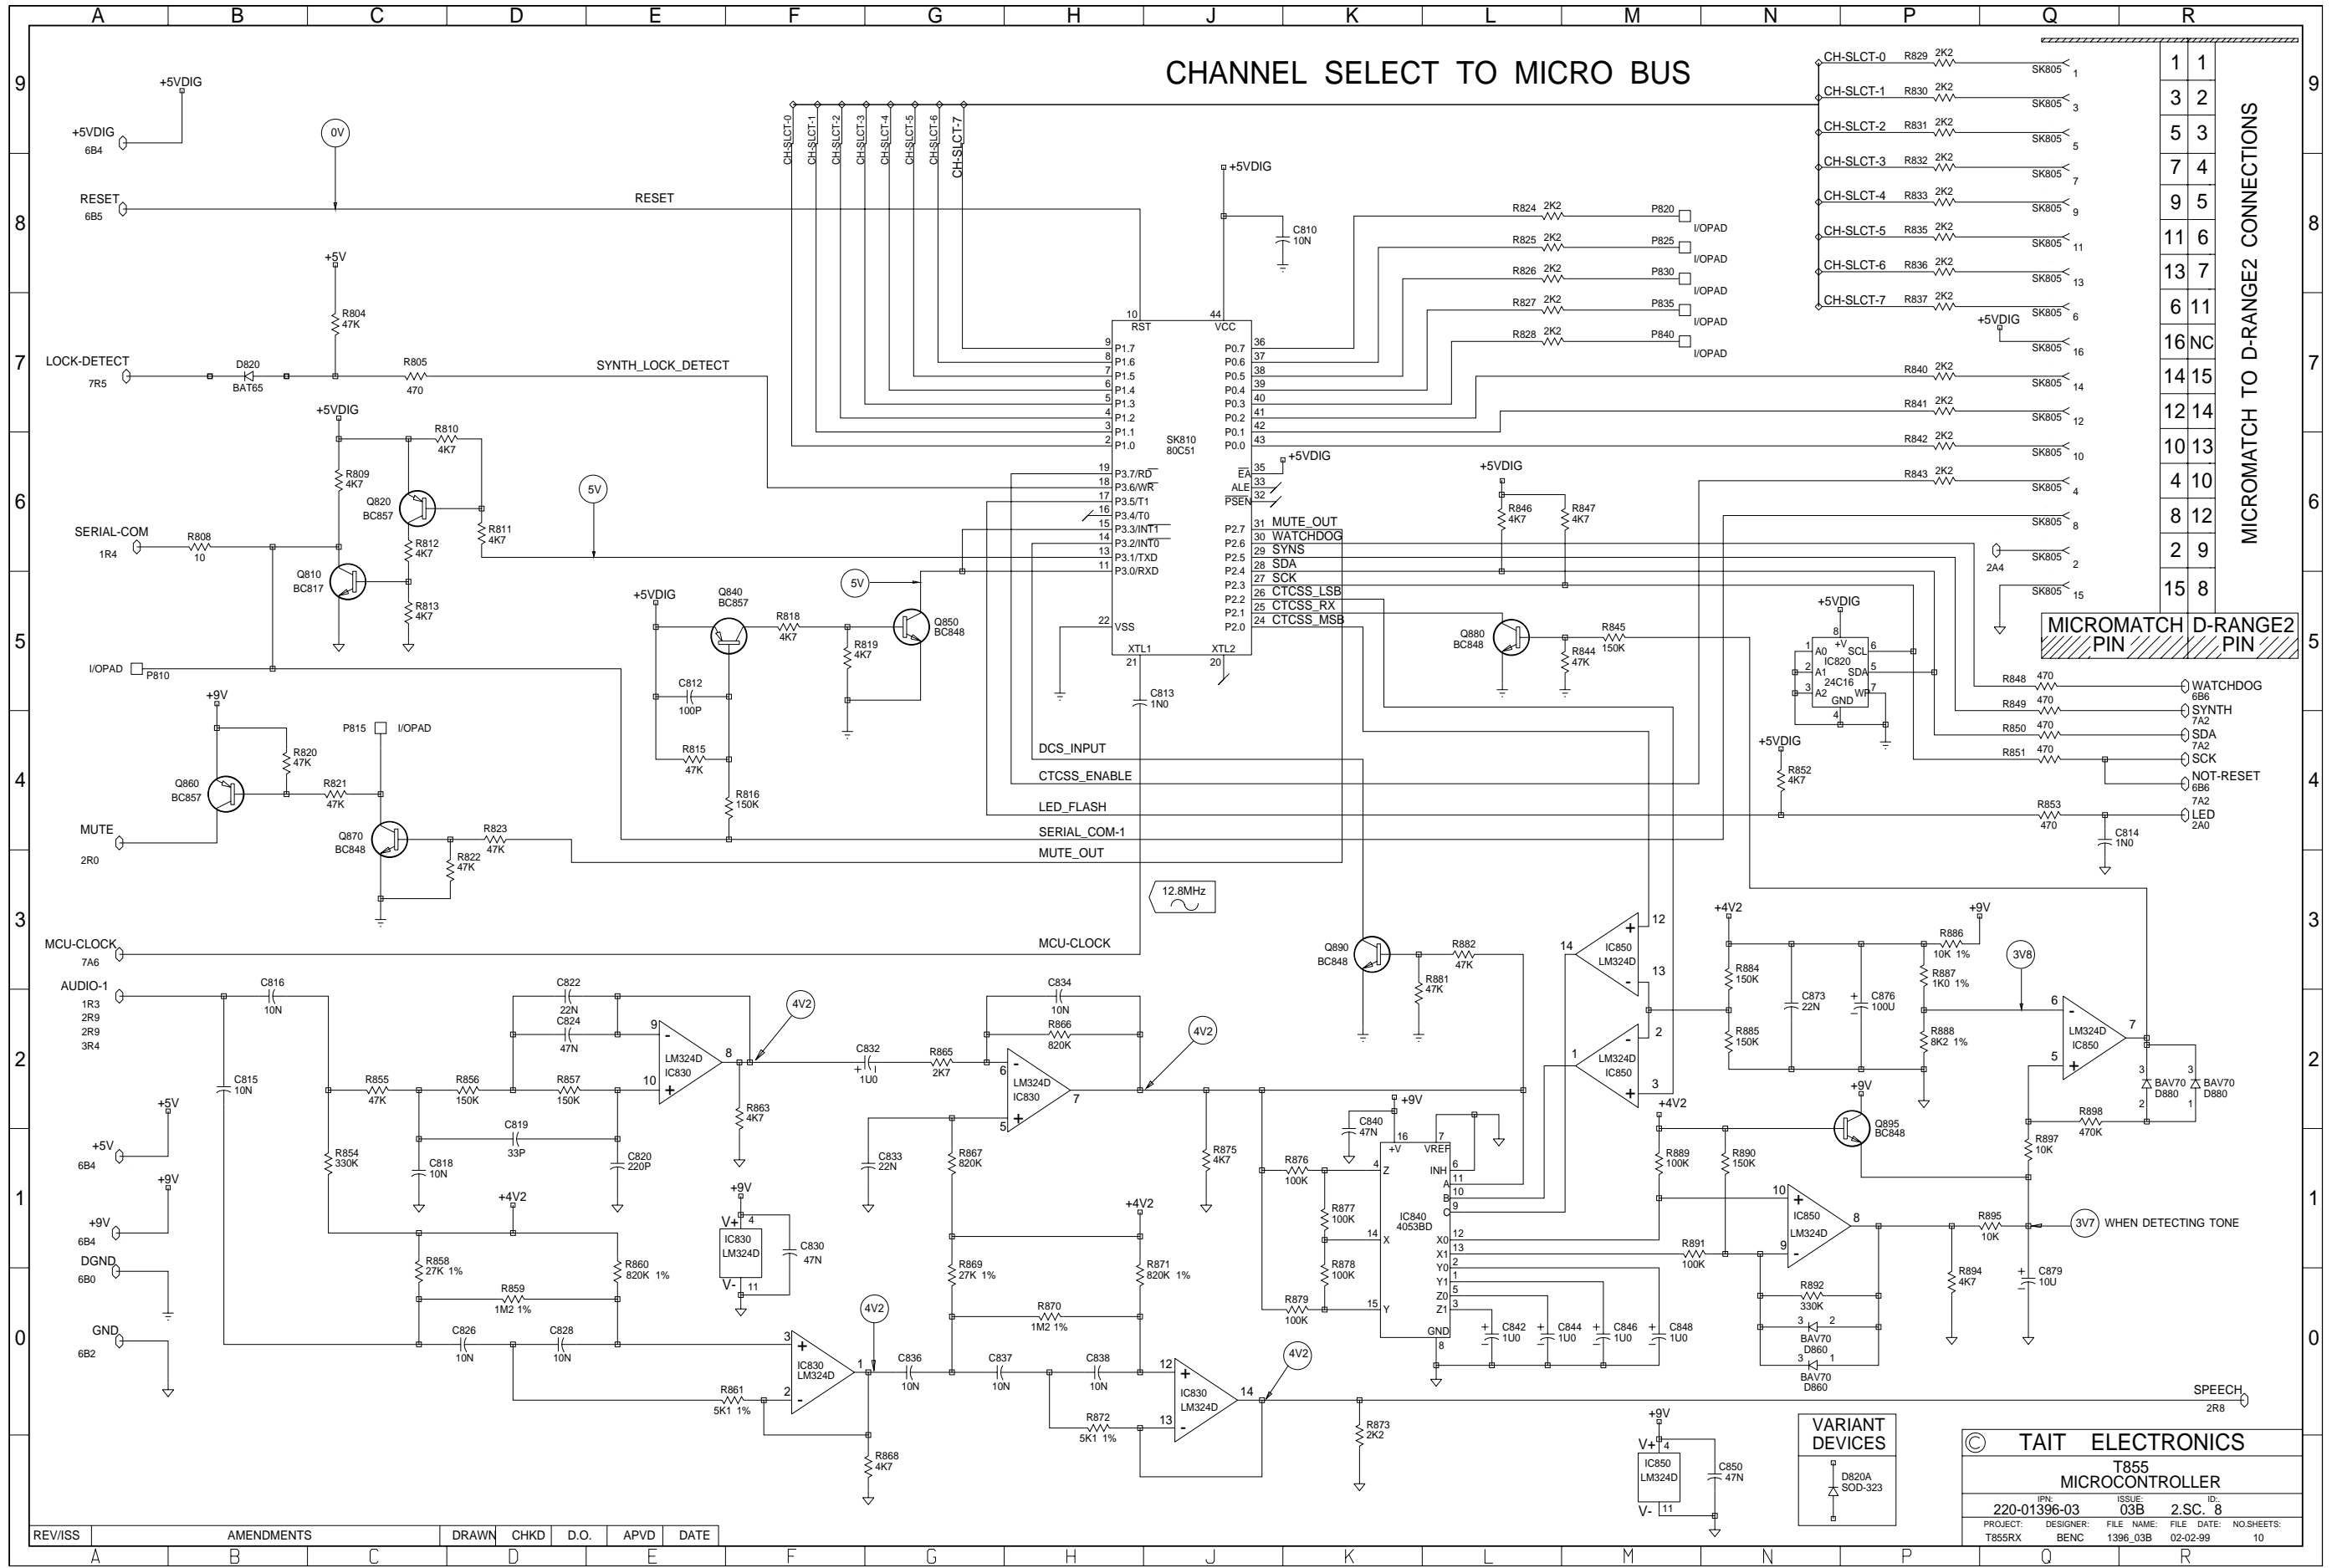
A B C D E F G H J K L M N P Q R

9 8 7 6 5 4 3 2 1 0

CHANNEL SELECT TO MICRO BUS

+5VDIG
+5VDIG
6B4
0V
RESET
6B5
RESET
+5V
R804
47K
LOCK-DETECT
7R5
D820
BAT65
R805
470
SYNTH_LOCK_DETECT
+5VDIG
R810
4K7
R809
4K7
Q820
BC857
R811
4K7
5V
SERIAL-COM
1R4
R808
10
R812
4K7
Q810
BC817
R813
4K7
I/OPAD
P810
+9V
R820
47K
P815 I/OPAD
Q860
BC857
R821
47K
MUTE
2R0
Q870
BC848
R823
47K
R822
47K
MCU-CLOCK
7A6
AUDIO-1
1R3
2R9
2R9
3R4

CH-SLCT-0 CH-SLCT-1 CH-SLCT-2 CH-SLCT-3 CH-SLCT-4 CH-SLCT-5 CH-SLCT-6 CH-SLCT-7

+5VDIG
C810
10N
10 RST 44 VCC
9 P1.7
8 P1.6
7 P1.5
6 P1.4
5 P1.3
4 P1.2
3 P1.1
2 P1.0
SK810
80C51
19 P3.7/RD
18 P3.6/WR
17 P3.5/T1
16 P3.4/T0
15 P3.3/INT1
14 P3.2/INT0
13 P3.1/TXD
11 P3.0/RXD
22 VSS
XTL1 21
XTL2 20
36 P0.7
37 P0.6
38 P0.5
39 P0.4
40 P0.3
41 P0.2
42 P0.1
43 P0.0
35 EA
33 ALE
32 PSEN
+5VDIG
31 P2.7 MUTE_OUT
30 P2.6 WATCHDOG
29 P2.5 SYNS
28 P2.4 SDA
27 P2.3 SCK
26 P2.2 CTCSS_LSB
25 P2.1 CTCSS_RX
24 P2.0 CTCSS_MSB
C813
1N0
+5VDIG
Q840
BC857
R818
4K7
5V
Q850
BC848
R819
4K7
C812
100P
R815
47K
R816
150K
DCS_INPUT
CTCSS_ENABLE
LED_FLASH
SERIAL_COM-1
MUTE_OUT
12.8MHz
MCU-CLOCK

R824 2K2 P820 I/OPAD
R825 2K2 P825 I/OPAD
R826 2K2 P830 I/OPAD
R827 2K2 P835 I/OPAD
R828 2K2 P840 I/OPAD
+5VDIG
R846
4K7
R847
4K7
Q880
BC848
R844
47K
R845
150K

CH-SLCT-0 R829 2K2 SK805 1
CH-SLCT-1 R830 2K2 SK805 3
CH-SLCT-2 R831 2K2 SK805 5
CH-SLCT-3 R832 2K2 SK805 7
CH-SLCT-4 R833 2K2 SK805 9
CH-SLCT-5 R835 2K2 SK805 11
CH-SLCT-6 R836 2K2 SK805 13
CH-SLCT-7 R837 2K2 SK805 6
+5VDIG SK805 16
R840 2K2 SK805 14
R841 2K2 SK805 12
R842 2K2 SK805 10
R843 2K2 SK805 4
SK805 8
2A4 SK805 2
SK805 15

| 1 | 1 |
|---|---|
| 3 | 2 |
| 5 | 3 |
| 7 | 4 |
| 9 | 5 |
| 11 | 6 |
| 13 | 7 |
| 6 | 11 |
| 16 | NC |
| 14 | 15 |
| 12 | 14 |
| 10 | 13 |
| 4 | 10 |
| 8 | 12 |
| 2 | 9 |
| 15 | 8 |
| MICROMATCH PIN | D-RANGE2 PIN |

MICROMATCH TO D-RANGE2 CONNECTIONS

+5VDIG
8 +V
1 A0
2 A1
3 A2
IC820
24C16
SCL 6
SDA 5
WP 7
GND 4
R848 470 WATCHDOG 6B6
R849 470 SYNTH 7A2
R850 470 SDA 7A2
R851 470 SCK
NOT-RESET 6B6 7A2
+5VDIG
R852
4K7
R853
470
LED 2A0
C814
1N0

C816
10N
C815
10N
R855
47K
R856
150K
C822
22N
C824
47N
R857
150K
9 LM324D IC830 10 8
4V2
C819
33P
C818
10N
C820
220P
R854
330K
R863
4K7
+4V2
R858
27K 1%
R859
1M2 1%
R860
820K 1%
C826
10N
C828
10N
+9V
V+ 4
IC830
LM324D
V- 11
C830
47N
C832
1U0
R865
2K7
C834
10N
R866
820K
6 LM324D IC830 5 7
4V2
C833
22N
R867
820K
+4V2
R869
27K 1%
R870
1M2 1%
R871
820K 1%
3 IC830 LM324D 2 1
4V2
R861
5K1 1%
C836
10N
R868
4K7
C837
10N
C838
10N
12 IC830 LM324D 13 14
4V2
R872
5K1 1%
R875
4K7
R873
2K2
+5V
+5V
6B4
+9V
+9V
6B4
DGND
6B0
GND
6B2

Q890
BC848
R882
47K
R881
47K
14 IC850 LM324D 12 13
1 LM324D IC850 2 3
+9V
C840
47N
16 +V VREF 7
INH 6
A 11
B 10
C 9
R876
100K
4 Z
R877
100K
IC840
4053BD
14 X
R878
100K
R879
100K
15 Y
X0 12
X1 13
Y0 2
Y1 1
Z0 5
Z1 3
GND 8
C842 1U0
C844 1U0
C846 1U0
C848 1U0
+4V2
R884
150K
R885
150K
C873
22N
C876
100U
+9V
R886
10K 1%
R887
1K0 1%
R888
8K2 1%
3V8
6 LM324D IC850 5 7
BAV70 D880
BAV70 D880
R898
470K
R897
10K
+9V
Q895
BC848
+4V2
R889
100K
R890
150K
10 IC850 LM324D 9 8
R891
100K
R892
330K
BAV70
D860
BAV70
D860
R894
4K7
R895
10K
C879
10U
3V7 WHEN DETECTING TONE
SPEECH
2R8
+9V
V+ 4
IC850
LM324D
V- 11
C850
47N

VARIANT DEVICES
D820A
SOD-323

© TAIT ELECTRONICS
T855
MICROCONTROLLER
IPN: 220-01396-03
ISSUE: 03B
ID: 2.SC. 8
PROJECT: T855RX
DESIGNER: BENC
FILE NAME: 1396_03B
FILE DATE: 02-02-99
NO.SHEETS: 10

| REV/ISS | AMENDMENTS | DRAWN | CHKD | D.O. | APVD | DATE |